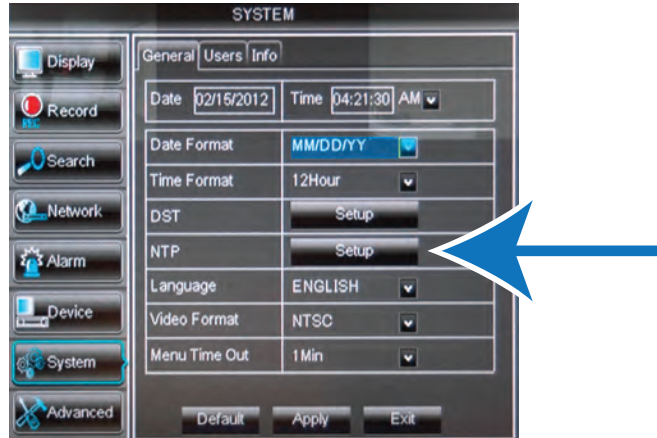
SYSTEM

Display
Record
Search
Network
Alarm
Device
System
Advanced

General Users Info

Date 02/15/2012 Time 04:21:30 AM

| | |
|---|---|
| Date Format | MM/DD/YY |
| Time Format | 12Hour |
| DST | Setup |
| NTP | Setup |
| Language | ENGLISH |
| Video Format | NTSC |
| Menu Time Out | 1Min |

Default Apply Exit